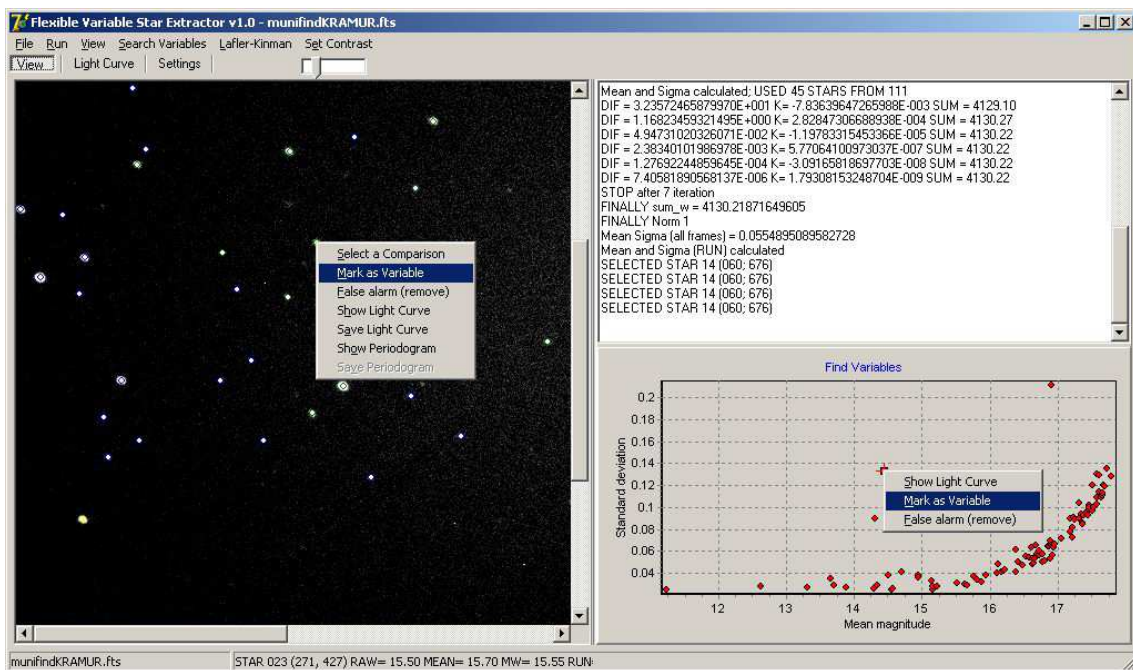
Flexible Variable Star Extractor v1.0 - munifindKRAMUR.fts

File Run View Search Variables Lafler-Kinman Set Contrast

View | Light Curve | Settings

Select a Comparison
Mark as Variable
False alarm (remove)
Show Light Curve
Save Light Curve
Show Periodogram
Save Periodogram

Mean and Sigma calculated; USED 45 STARS FROM 111
DIF = 3.23572465879970E+001 K= -7.83639647265988E-003 SUM = 4129.10
DIF = 1.16823459321495E+000 K= 2.82847306688938E-004 SUM = 4130.27
DIF = 4.94731020326071E-002 K= -1.19783315453366E-005 SUM = 4130.22
DIF = 2.38340101986978E-003 K= 5.77064100973037E-007 SUM = 4130.22
DIF = 1.27692244859645E-004 K= -3.09165818697703E-008 SUM = 4130.22
DIF = 7.40581890568137E-006 K= 1.79308153248704E-009 SUM = 4130.22
STOP after 7 iteration
FINALLY sum_w = 4130.21871649605
FINALLY Norm 1
Mean Sigma (all frames) = 0.0554895089582728
Mean and Sigma (RUN) calculated
SELECTED STAR 14 (060; 676)
SELECTED STAR 14 (060; 676)
SELECTED STAR 14 (060; 676)
SELECTED STAR 14 (060; 676)
SELECTED STAR 14 (060; 676)

Find Variables

Standard deviation
0.2
0.18
0.16
0.14
0.12
0.1
0.08
0.06
0.04

12 13 14 15 16 17
Mean magnitude

Show Light Curve
Mark as Variable
False alarm (remove)

munifindKRAMUR.fts
STAR 023 (271, 427) RAW= 15.50 MEAN= 15.70 MW= 15.55 RUN